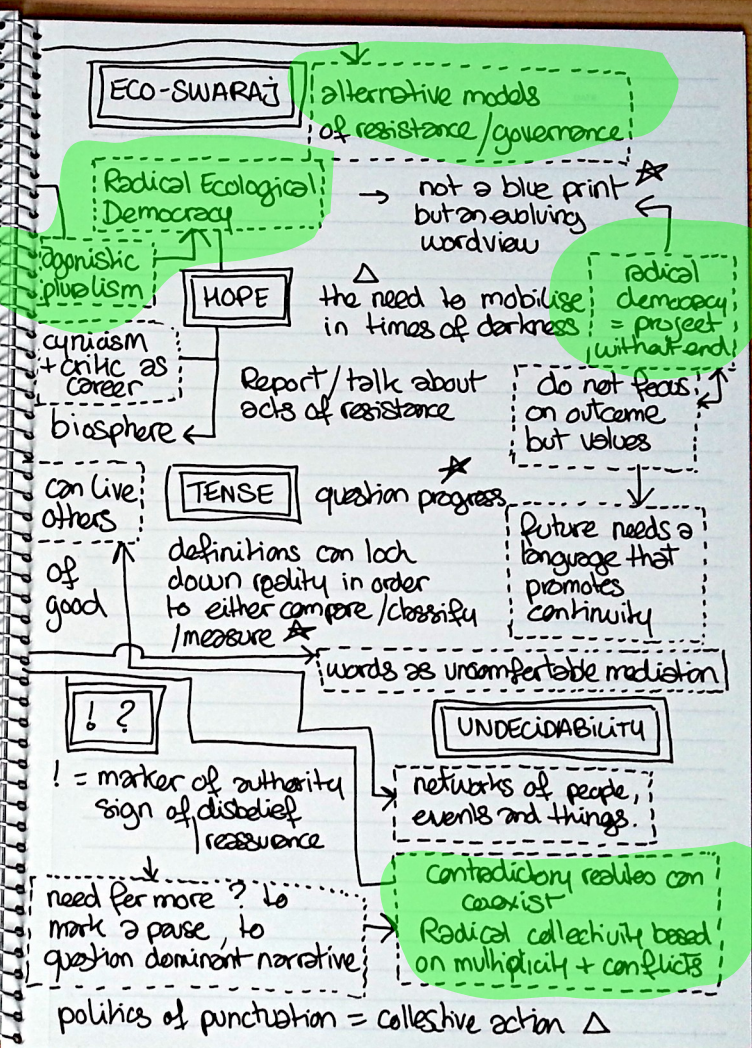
ECO-SWARAJ

alternative models of resistance/governance

Radical Ecological Democracy

→ not a blue print but an evolving worldview

agonistic pluralism

HOPE

the need to mobilise in times of darkness

radical democracy = project without end

cynicism + critic as career

Report/talk about acts of resistance

do not focus on outcome but values

biosphere

can live others

TENSE

question progress

of good

definitions can lock down reality in order to either compare/classify/measure

future needs a language that promotes continuity

words as uncomfortable mediation

! ?

UNDECIDABILITY

! = marker of authority sign of disbelief/reassurance

networks of people, events and things.

need for more ? to mark a pause, to question dominant narrative

contradictory realities can coexist
Radical collectivity based on multiplicity + conflicts

politics of punctuation = collective action